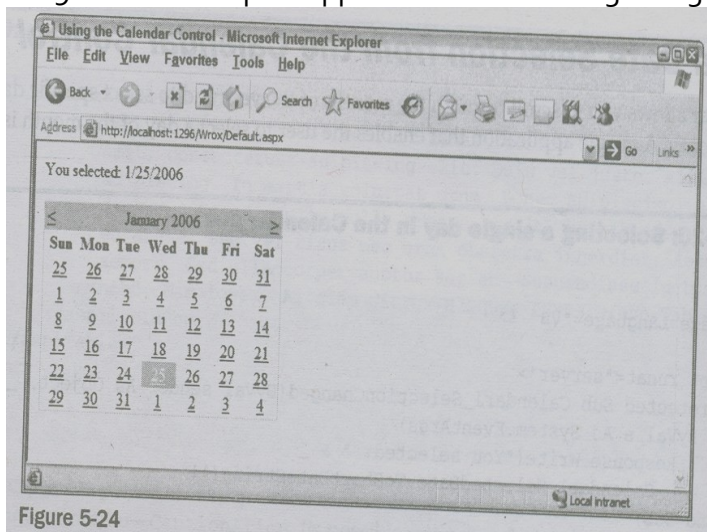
Using the Calendar Control - Microsoft Internet Explorer

File Edit View Favorites Tools Help

Back Search Favorites

Address http://localhost:1296/Wrox/Default.aspx Go Links »

You selected: 1/25/2006

| < | | | January 2006 | | | > |
|---|---|---|---|---|---|---|
| Sun | Mon | Tue | Wed | Thu | Fri | Sat |
| 25 | 26 | 27 | 28 | 29 | 30 | 31 |
| 1 | 2 | 3 | 4 | 5 | 6 | 7 |
| 8 | 9 | 10 | 11 | 12 | 13 | 14 |
| 15 | 16 | 17 | 18 | 19 | 20 | 21 |
| 22 | 23 | 24 | 25 | 26 | 27 | 28 |
| 29 | 30 | 31 | 1 | 2 | 3 | 4 |

Local intranet

Figure 5-24